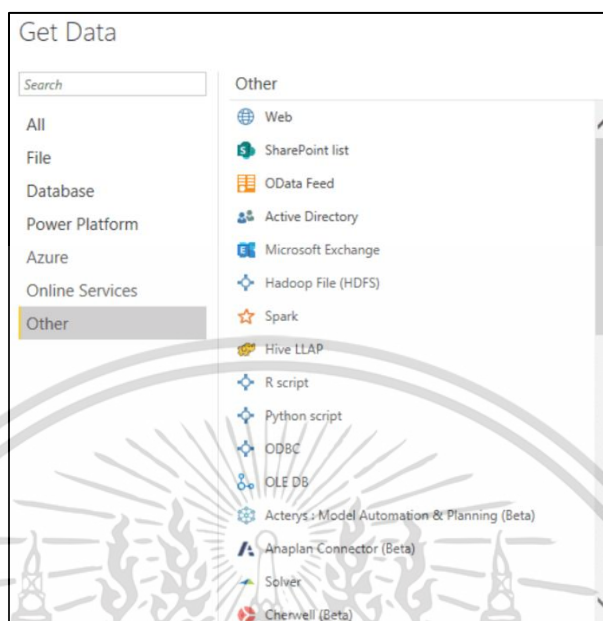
Get Data

Search

All
File
Database
Power Platform
Azure
Online Services
Other

Other

Web
SharePoint list
OData Feed
Active Directory
Microsoft Exchange
Hadoop File (HDFS)
Spark
Hive LLAP
R script
Python script
ODBC
OLE DB
Acterys : Model Automation & Planning (Beta)
Anaplan Connector (Beta)
Solver
Cherwell (Beta)